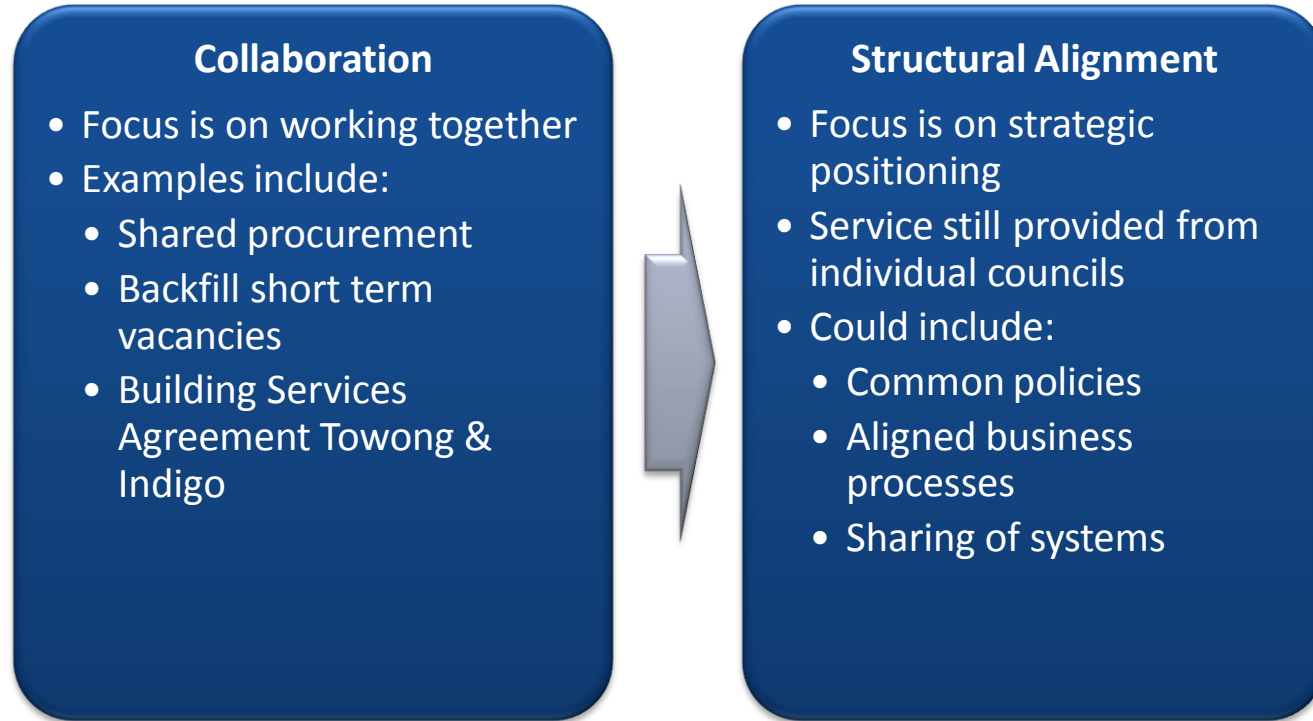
Collaboration

- Focus is on working together
- Examples include:
  - Shared procurement
  - Backfill short term vacancies
  - Building Services Agreement Towong & Indigo

Structural Alignment

- Focus is on strategic positioning
- Service still provided from individual councils
- Could include:
  - Common policies
  - Aligned business processes
  - Sharing of systems